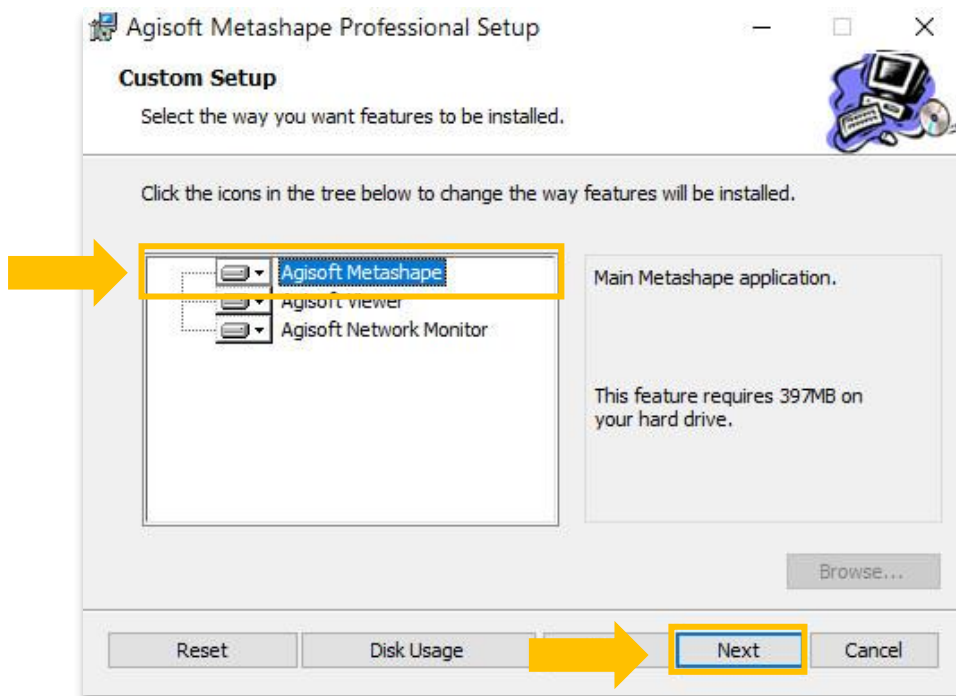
Agisoft Metashape Professional Setup

Custom Setup

Select the way you want features to be installed.

Click the icons in the tree below to change the way features will be installed.

Agisoft Metashape
Agisoft Viewer
Agisoft Network Monitor

Main Metashape application.

This feature requires 397MB on your hard drive.

Browse...

Reset
Disk Usage
Next
Cancel